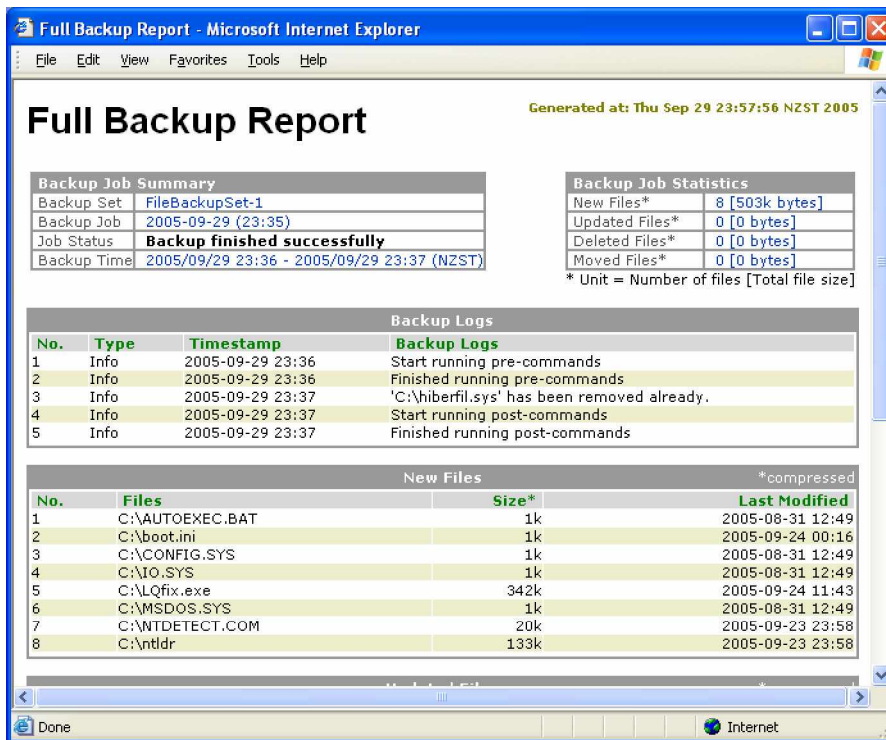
Full Backup Report - Microsoft Internet Explorer

File Edit View Favorites Tools Help

Full Backup Report

Generated at: Thu Sep 29 23:57:56 NZST 2005

| Backup Job Summary | |
|---|---|
| Backup Set | FileBackupSet-1 |
| Backup Job | 2005-09-29 (23:35) |
| Job Status | Backup finished successfully |
| Backup Time | 2005/09/29 23:36 - 2005/09/29 23:37 (NZST) |

| Backup Job Statistics | |
|---|---|
| New Files* | 8 [503k bytes] |
| Updated Files* | 0 [0 bytes] |
| Deleted Files* | 0 [0 bytes] |
| Moved Files* | 0 [0 bytes] |

* Unit = Number of files [Total file size]

Backup Logs

| No. | Type | Timestamp | Backup Logs |
|---|---|---|---|
| 1 | Info | 2005-09-29 23:36 | Start running pre-commands |
| 2 | Info | 2005-09-29 23:36 | Finished running pre-commands |
| 3 | Info | 2005-09-29 23:37 | 'C:\hiberfil.sys' has been removed already. |
| 4 | Info | 2005-09-29 23:37 | Start running post-commands |
| 5 | Info | 2005-09-29 23:37 | Finished running post-commands |

New Files *compressed

| No. | Files | Size* | Last Modified |
|---|---|---|---|
| 1 | C:\AUTOEXEC.BAT | 1k | 2005-08-31 12:49 |
| 2 | C:\boot.ini | 1k | 2005-09-24 00:16 |
| 3 | C:\CONFIG.SYS | 1k | 2005-08-31 12:49 |
| 4 | C:\IO.SYS | 1k | 2005-08-31 12:49 |
| 5 | C:\LQfix.exe | 342k | 2005-09-24 11:43 |
| 6 | C:\MSDOS.SYS | 1k | 2005-08-31 12:49 |
| 7 | C:\NTDETECT.COM | 20k | 2005-09-23 23:58 |
| 8 | C:\ntldr | 133k | 2005-09-23 23:58 |

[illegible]

Done

Internet